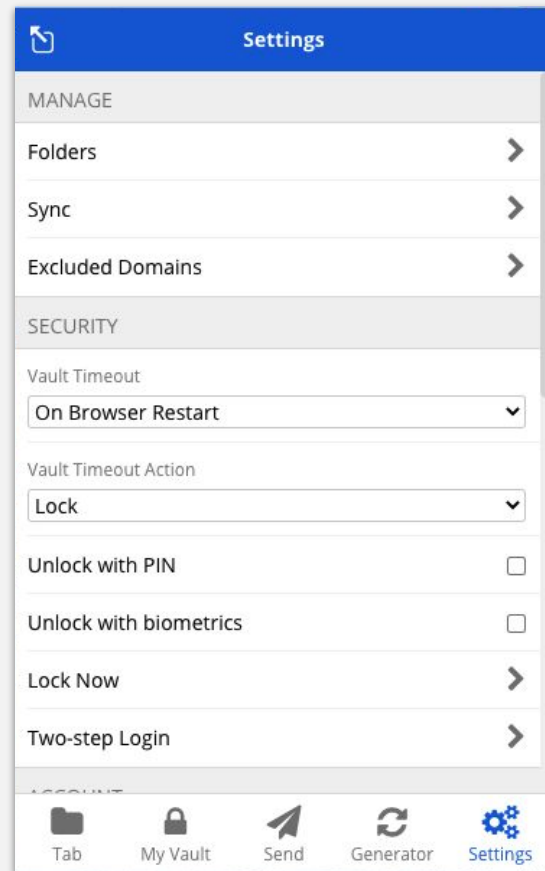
Settings

MANAGE

Folders

Sync

Excluded Domains

SECURITY

Vault Timeout

On Browser Restart

Vault Timeout Action

Lock

Unlock with PIN

Unlock with biometrics

Lock Now

Two-step Login

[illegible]

Tab My Vault Send Generator Settings